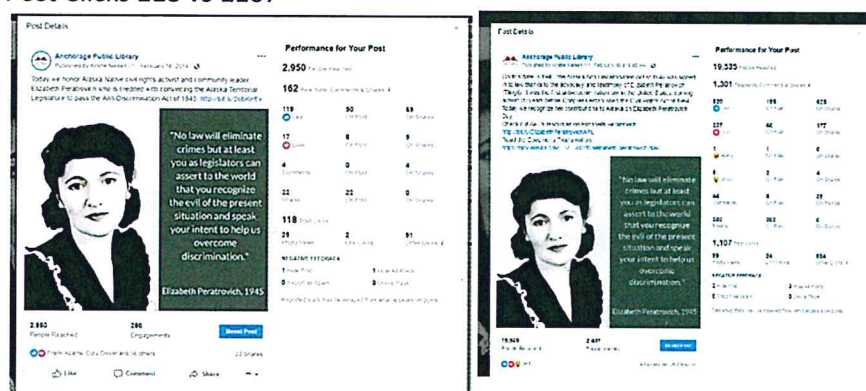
Post Clicks 113 vs 1137

Post Details

Anchorage Public Library
Published by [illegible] · February 16, 2018 ·

Today we honor Alaska Native civil rights activist and community leader Elizabeth Peratrovich who is credited with convincing the Alaska Territorial Legislature to pass the Anti-Discrimination Act of 1945. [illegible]

"No law will eliminate crimes but at least you as legislators can assert to the world that you recognize the evil of the present situation and speak your intent to help us overcome discrimination."

Elizabeth Peratrovich, 1945

2,950
People Reached

260
Engagements

Boost Post

Frank Adams, Cory Dover and 86 others

23 Shares

Like

Comment

Share

Performance for Your Post

2,950 People Reached

162 Reactions, Comments & Shares

| | | |
|---|---|---|
| 119 Like | 50 On Post | 69 On Shares |
| 17 Love | 8 On Post | 9 On Shares |
| 4 Comments | 0 On Post | 4 On Shares |
| 22 Shares | 22 On Post | 0 On Shares |

118 Post Clicks

| | | |
|---|---|---|
| 25 Photo Views | 2 Link Clicks | 91 Other Clicks |

NEGATIVE FEEDBACK

1 Hide Post

1 Hide All Posts

0 Report as Spam

0 Unlike Page

Reported stats may be delayed from what appears on posts

Post Details

Anchorage Public Library
Published by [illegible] · February 16, 2018 ·

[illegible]

"No law will eliminate crimes but at least you as legislators can assert to the world that you recognize the evil of the present situation and speak your intent to help us overcome discrimination."

Elizabeth Peratrovich, 1945

19,535
People Reached

2,637
Engagements

Boost Post

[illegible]

Performance for Your Post

19,535 People Reached

1,301 Reactions, Comments & Shares

| | | |
|---|---|---|
| 820 Like | 195 On Post | 625 On Shares |
| 237 Love | 60 On Post | 177 On Shares |
| 1 Wow | 1 On Post | 0 On Shares |
| 6 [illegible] | 2 On Post | 4 On Shares |
| 64 Comments | 6 On Post | 29 On Shares |
| 282 Shares | 282 On Post | 0 On Shares |

1,137 Post Clicks

| | | |
|---|---|---|
| 19 Photo Views | 24 Link Clicks | 554 Other Clicks |

NEGATIVE FEEDBACK

3 Hide Post

3 Hide All Posts

0 Report as Spam

0 Unlike Page

Reported stats may be delayed from what appears on posts